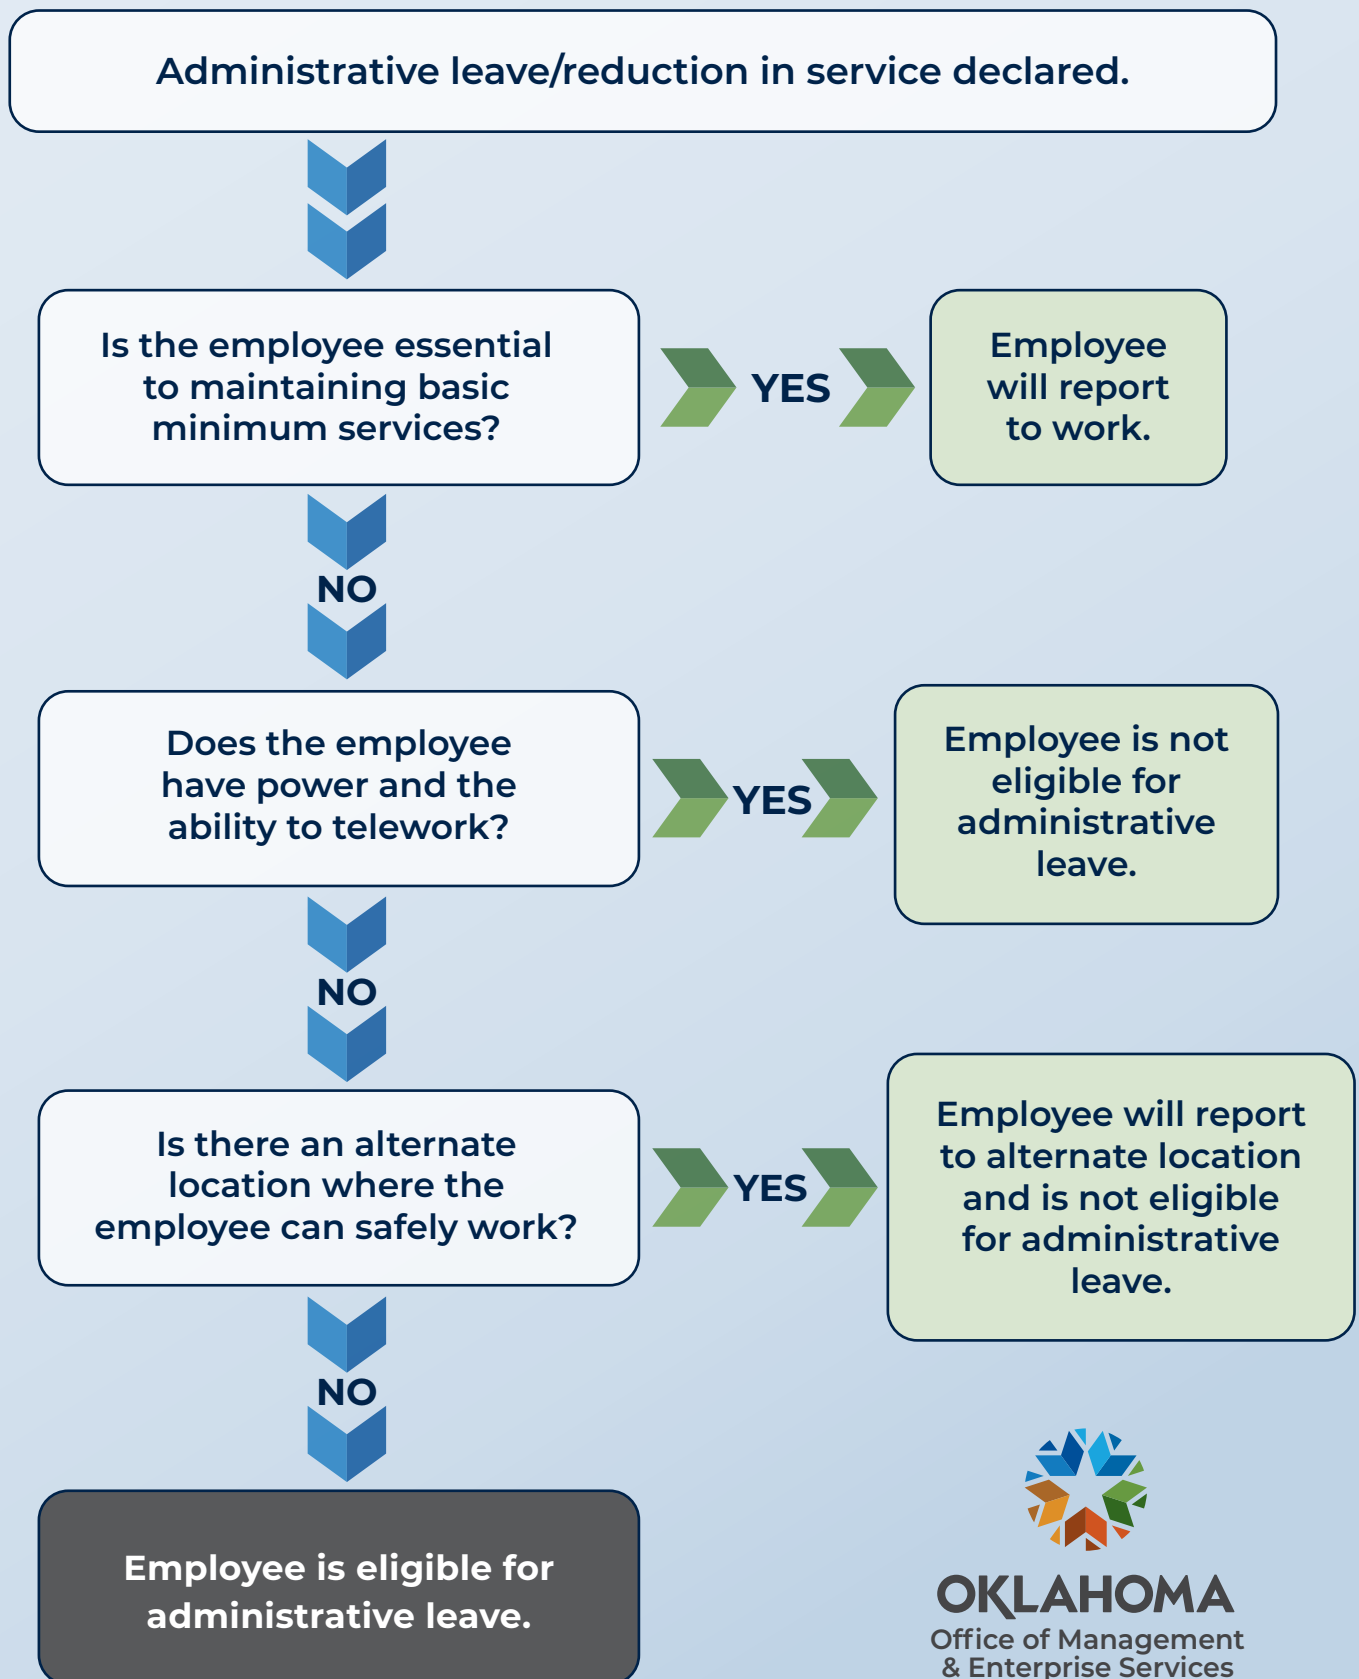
Administrative leave/reduction in service declared.

Is the employee essential to maintaining basic minimum services?

YES

Employee will report to work.

NO

Does the employee have power and the ability to telework?

YES

Employee is not eligible for administrative leave.

NO

Is there an alternate location where the employee can safely work?

YES

Employee will report to alternate location and is not eligible for administrative leave.

NO

Employee is eligible for administrative leave.

OKLAHOMA
Office of Management
& Enterprise Services